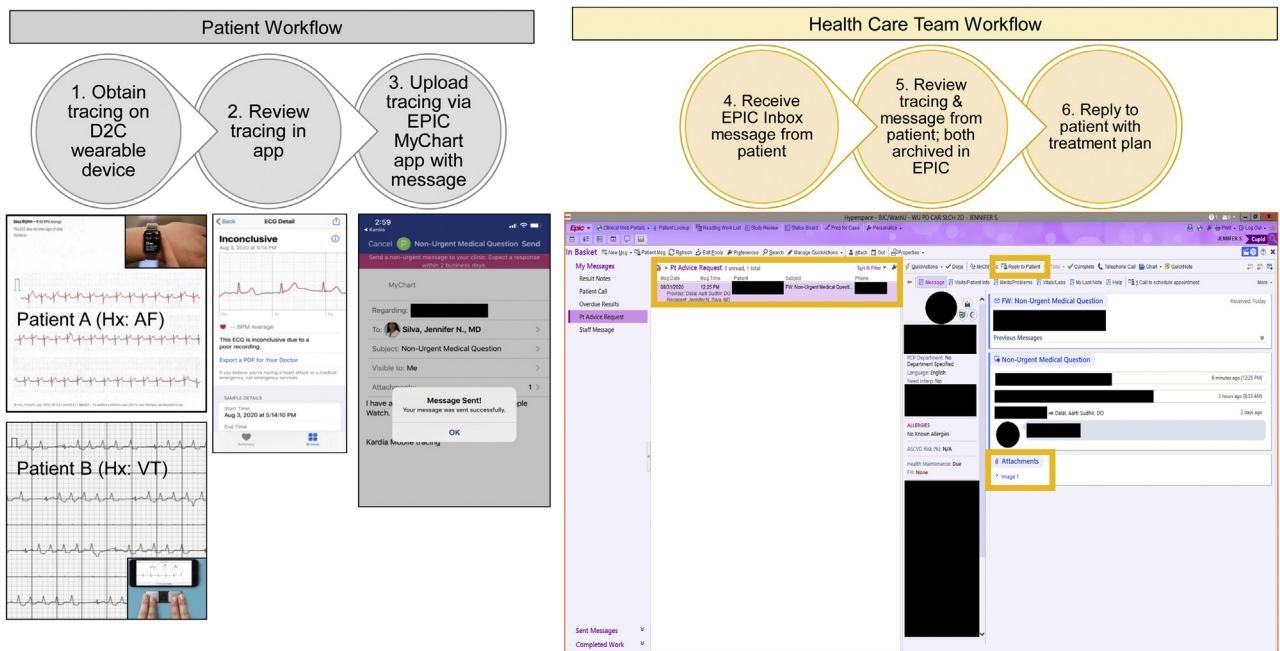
Patient Workflow

1. Obtain tracing on D2C wearable device

2. Review tracing in app

3. Upload tracing via EPIC MyChart app with message

Health Care Team Workflow

4. Receive EPIC Inbox message from patient

5. Review tracing & message from patient; both archived in EPIC

6. Reply to patient with treatment plan

Patient A (Hx: AF)

Patient B (Hx: VT)

< Back ECG Detail

Inconclusive
Aug 3, 2020 at 5:14 PM

— BPM Average

This ECG is inconclusive due to a poor recording.

Export a PDF for Your Doctor

If you believe you're having a heart attack or a medical emergency, call emergency services.

SAMPLE DETAILS

Start Time
Aug 3, 2020 at 5:14:10 PM

End Time

2:59
◂ Kardia

Cancel Non-Urgent Medical Question Send

Send a non-urgent message to your clinic. Expect a response within 2 business days.

MyChart

Regarding:

To: Silva, Jennifer N., MD

Subject: Non-Urgent Medical Question

Visible to: Me

Attachments: 1

I have a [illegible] Watch.

Message Sent!
Your message was sent successfully.

OK

Kardia Mobile tracing

Hyperspace - BJC/WashU - WU PD CAR SLCH 2D - JENNIFER S.

Epic Clinical Web Portals Patient Lookup Reading Work List Study Review Status Board Prep for Case Personalize

In Basket New Msg Patient Msg Refresh Edit Pools Preferences Search Manage QuickActions Attach Out Properties

My Messages
Result Notes
Patient Call
Overdue Results
Pt Advice Request
Staff Message

Pt Advice Request 0 unread, 1 total
Msg Date Msg Time Patient Subject Phone
08/31/2020 12:25 PM FW: Non-Urgent Medical Questi...
Provider: Dalal, Aarti Sudhir, DO
Recipient: Jennifer N. Silva, MD

QuickActions Done MyChart Reply to Patient Take Complete Telephone Call Chart QuickNote

Message Visits/Patient Info Meds/Problems Vitals/Labs My Last Note Help Call to schedule appointment More

FW: Non-Urgent Medical Question
Received: Today

Previous Messages

Non-Urgent Medical Question
6 minutes ago (12:25 PM)
3 hours ago (8:33 AM)
→ Dalal, Aarti Sudhir, DO 2 days ago

Attachments
Image 1

PCP Department: No Department Specified
Language: English
Need Interp: No

ALLERGIES
No Known Allergies

ASCVD Risk (%): N/A

Health Maintenance: Due
FYI: None

Sent Messages
Completed Work